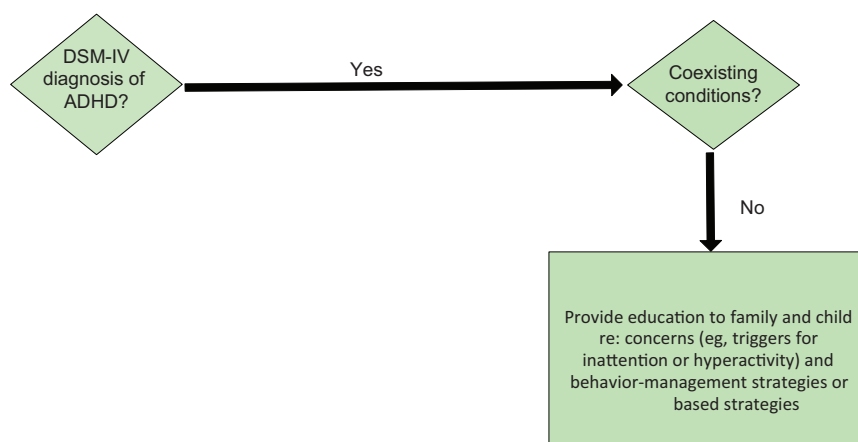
DSM-IV diagnosis of ADHD?

Yes

Coexisting conditions?

No

Provide education to family and child re: concerns (eg, triggers for inattention or hyperactivity) and behavior-management strategies or based strategies